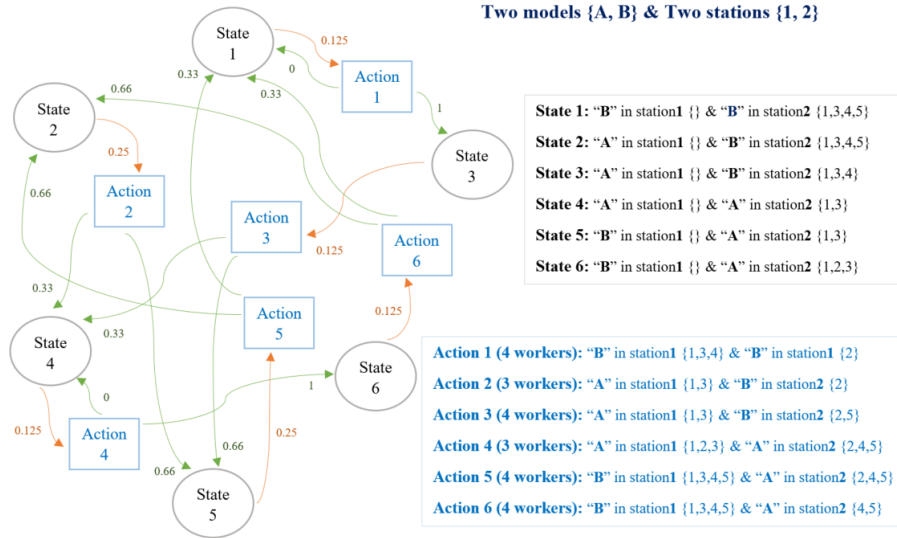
Two models {A, B} & Two stations {1, 2}

State 1

0.125

0

Action 1

0.33

0.33

0.66

State 2

1

0.25

State 3

Action 2

0.66

Action 3

Action 6

0.125

0.33

0.33

Action 5

0.125

State 4

State 6

0

1

0.125

Action 4

0.66

0.25

0.66

State 5

State 1: "B" in station1 {} & "B" in station2 {1,3,4,5}

State 2: "A" in station1 {} & "B" in station2 {1,3,4,5}

State 3: "A" in station1 {} & "B" in station2 {1,3,4}

State 4: "A" in station1 {} & "A" in station2 {1,3}

State 5: "B" in station1 {} & "A" in station2 {1,3}

State 6: "B" in station1 {} & "A" in station2 {1,2,3}

Action 1 (4 workers): "B" in station1 {1,3,4} & "B" in station1 {2}

Action 2 (3 workers): "A" in station1 {1,3} & "B" in station2 {2}

Action 3 (4 workers): "A" in station1 {1,3} & "B" in station2 {2,5}

Action 4 (3 workers): "A" in station1 {1,2,3} & "A" in station2 {2,4,5}

Action 5 (4 workers): "B" in station1 {1,3,4,5} & "A" in station2 {2,4,5}

Action 6 (4 workers): "B" in station1 {1,3,4,5} & "A" in station2 {4,5}